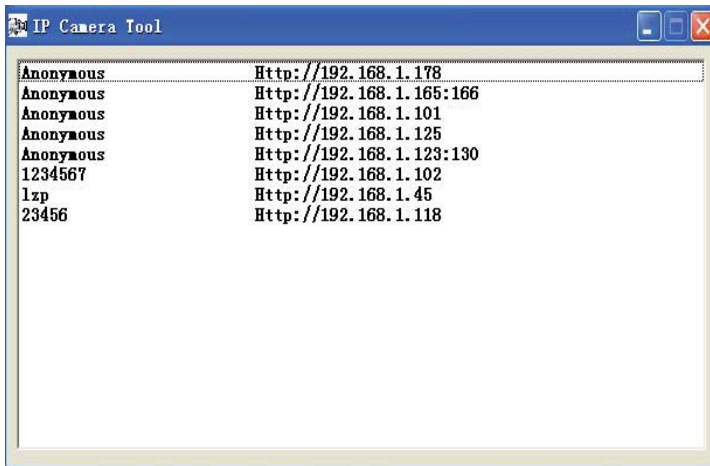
IP Camera Tool

| | |
|---|---|
| Anonymous | Http://192.168.1.178 |
| Anonymous | Http://192.168.1.165:166 |
| Anonymous | Http://192.168.1.101 |
| Anonymous | Http://192.168.1.125 |
| Anonymous | Http://192.168.1.123:130 |
| 1234567 | Http://192.168.1.102 |
| lzp | Http://192.168.1.45 |
| 23456 | Http://192.168.1.118 |